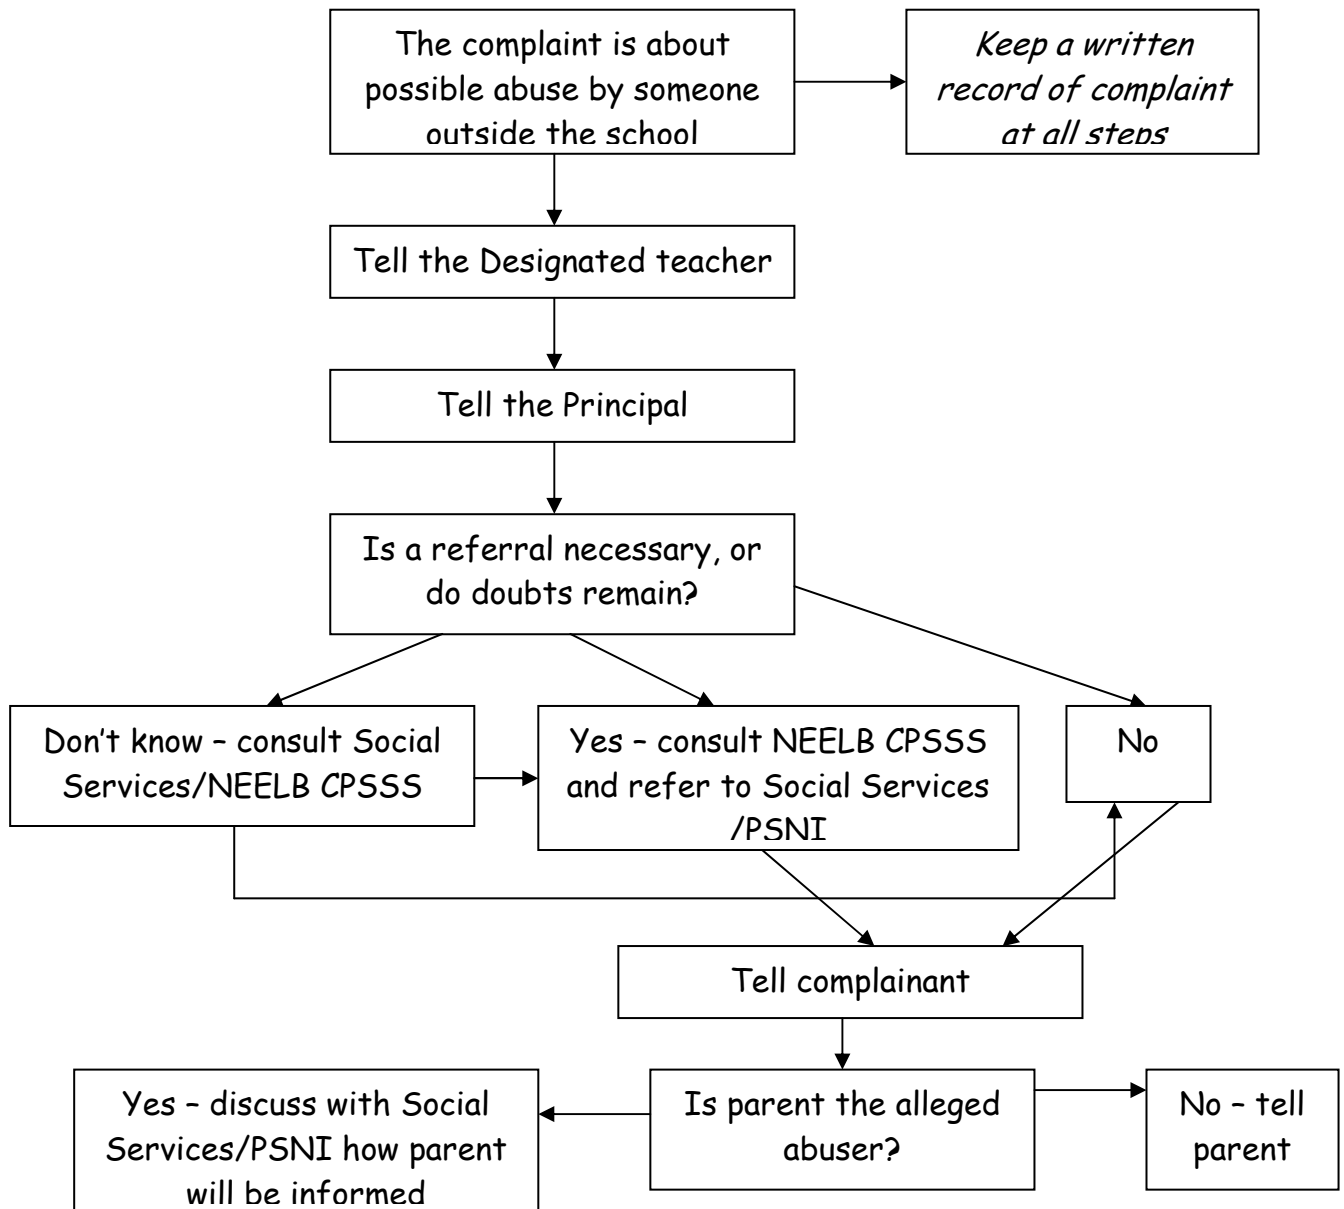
The complaint is about possible abuse by someone outside the school

Keep a written record of complaint at all steps

Tell the Designated teacher

Tell the Principal

Is a referral necessary, or do doubts remain?

Don’t know – consult Social Services/NEELB CPSSS

Yes – consult NEELB CPSSS and refer to Social Services /PSNI

No

Tell complainant

Is parent the alleged abuser?

Yes – discuss with Social Services/PSNI how parent will be informed

No – tell parent